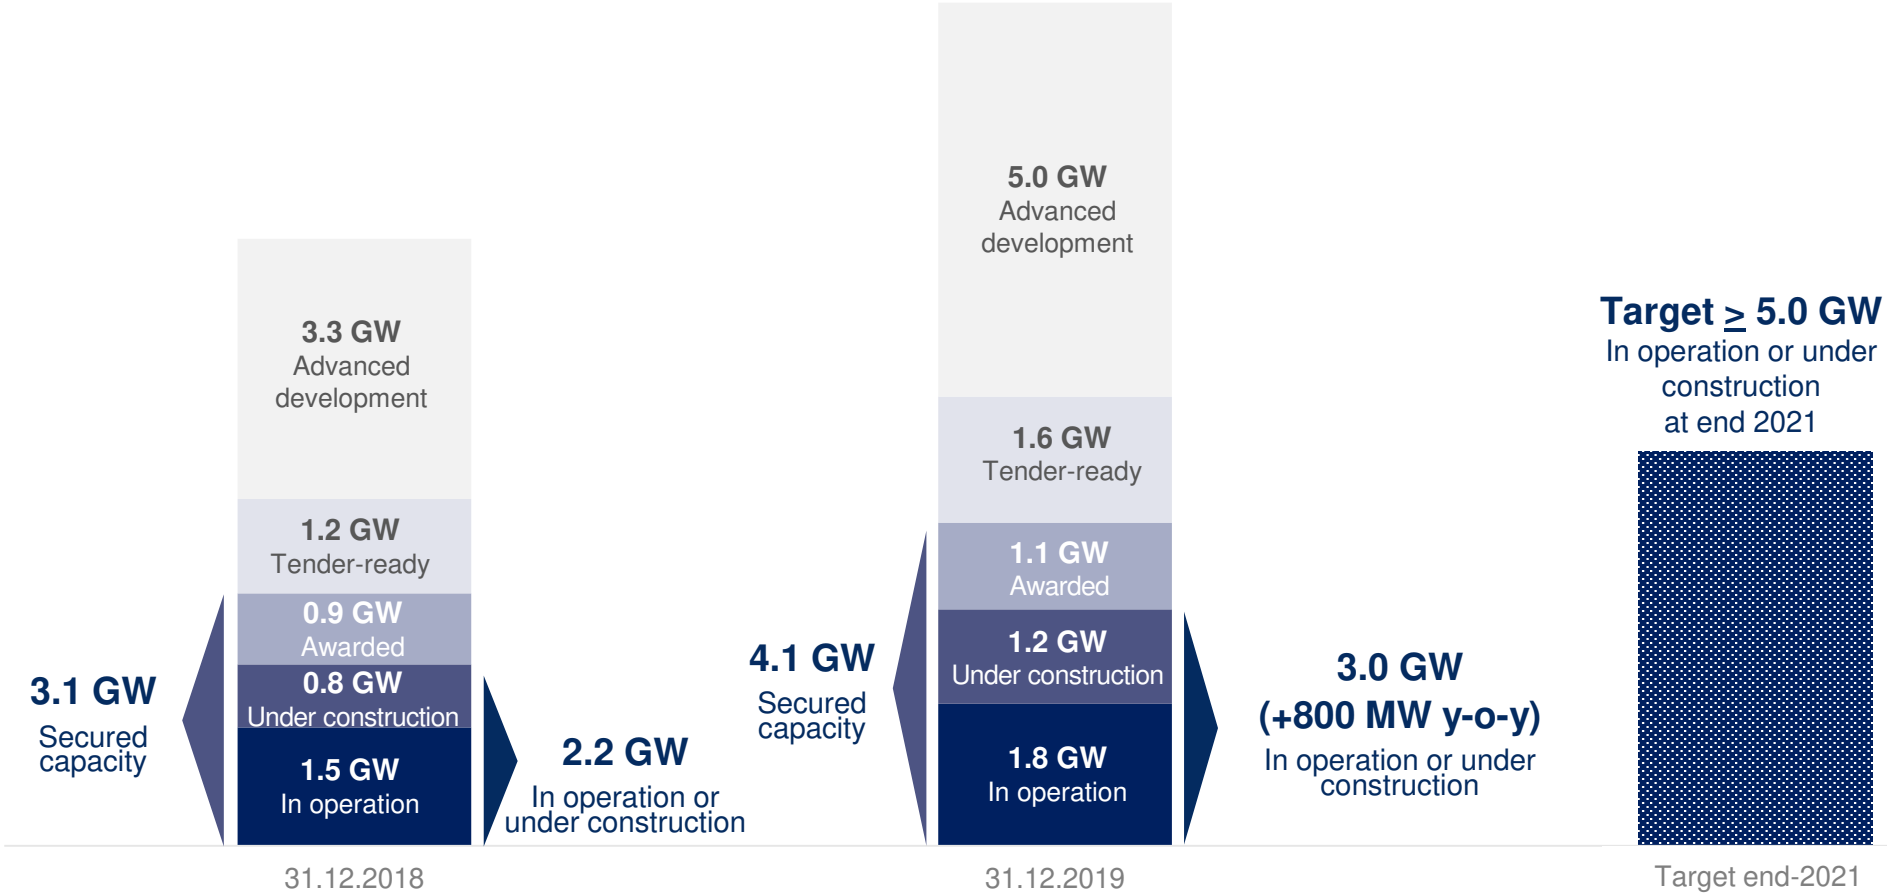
3.3 GW
Advanced development

1.2 GW
Tender-ready

0.9 GW
Awarded

0.8 GW
Under construction

1.5 GW
In operation

3.1 GW
Secured capacity

2.2 GW
In operation or under construction

31.12.2018

5.0 GW
Advanced development

1.6 GW
Tender-ready

1.1 GW
Awarded

1.2 GW
Under construction

1.8 GW
In operation

4.1 GW
Secured capacity

3.0 GW
(+800 MW y-o-y)
In operation or under construction

31.12.2019

Target $\geq$ 5.0 GW
In operation or under construction at end 2021

Target end-2021